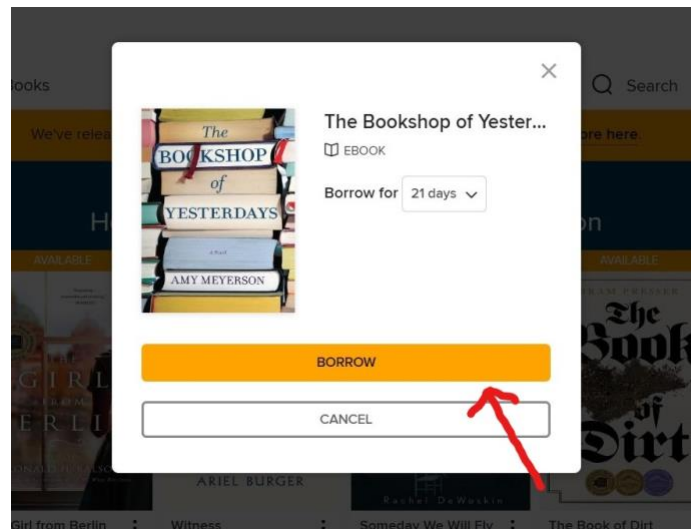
ooks

Search

We've relea

ore here

H

n

AVAILABLE

AVAILABLE

The Bookshop of Yester...

EBOOK

Borrow for 21 days

The BOOKSHOP of YESTERDAYS

a novel

AMY MEYERSON

BORROW

CANCEL

GIRL FROM BERLIN

ARIEL BURGER

Rachel DeWoskin

The Book of Dirt

Girl from Berlin

Witness

Someday We Will Fly

The Book of Dirt